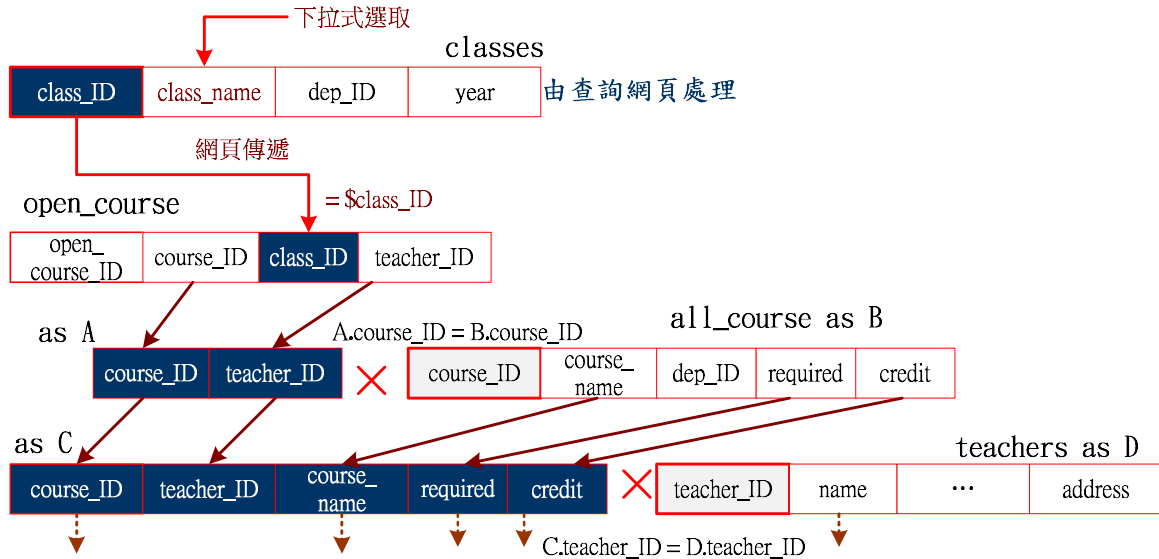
下拉式選取

classes

| class_ID | class_name | dep_ID | year |
|---|---|---|---|

由查詢網頁處理

網頁傳遞

= $class_ID

open_course

| open_course_ID | course_ID | class_ID | teacher_ID |
|---|---|---|---|

as A

| course_ID | teacher_ID |
|---|---|

A.course_ID = B.course_ID

all_course as B

| course_ID | course_name | dep_ID | required | credit |
|---|---|---|---|---|

as C

| course_ID | teacher_ID | course_name | required | credit |
|---|---|---|---|---|

teachers as D

| teacher_ID | name | … | address |
|---|---|---|---|

C.teacher_ID = D.teacher_ID